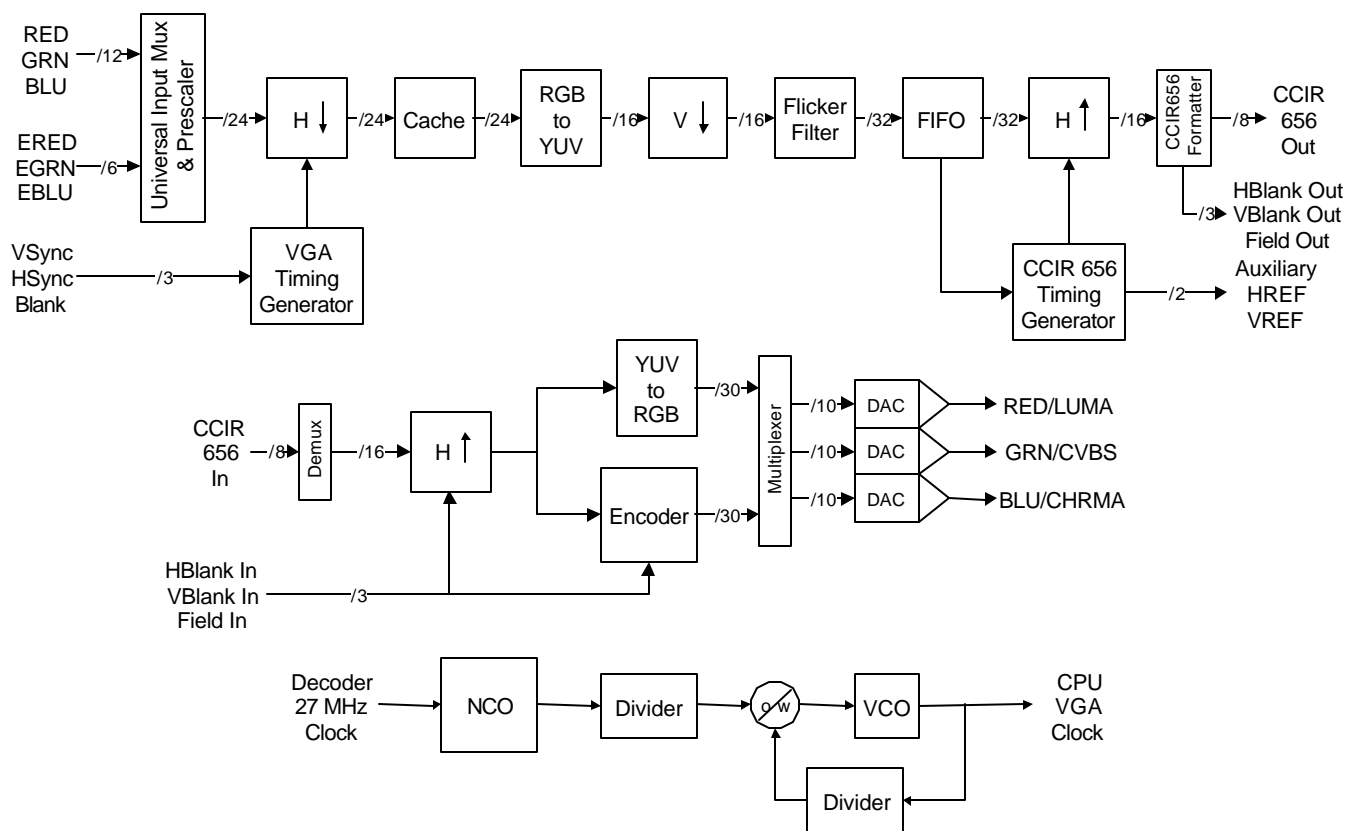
RED
GRN
BLU
/12

ERED
EGRN
EBLU
/6

Universal Input Mux & Prescaler

/24

H ↓

/24

Cache

/24

RGB to YUV

/16

V ↓

/16

Flicker Filter

/32

FIFO

/32

H ↑

/16

CCIR656 Formatter

/8

CCIR 656 Out

/3

HBlank Out
VBlank Out
Field Out

VSync
HSync
Blank
/3

VGA Timing Generator

CCIR 656 Timing Generator

/2

Auxiliary
HREF
VREF

CCIR 656 In
/8

Demux

/16

H ↑

YUV to RGB

/30

Encoder

/30

Multiplexer

/10
DAC
RED/LUMA

/10
DAC
GRN/CVBS

/10
DAC
BLU/CHRMA

HBlank In
VBlank In
Field In
/3

Decoder
27 MHz
Clock

NCO

Divider

φ W

VCO

CPU
VGA
Clock

Divider